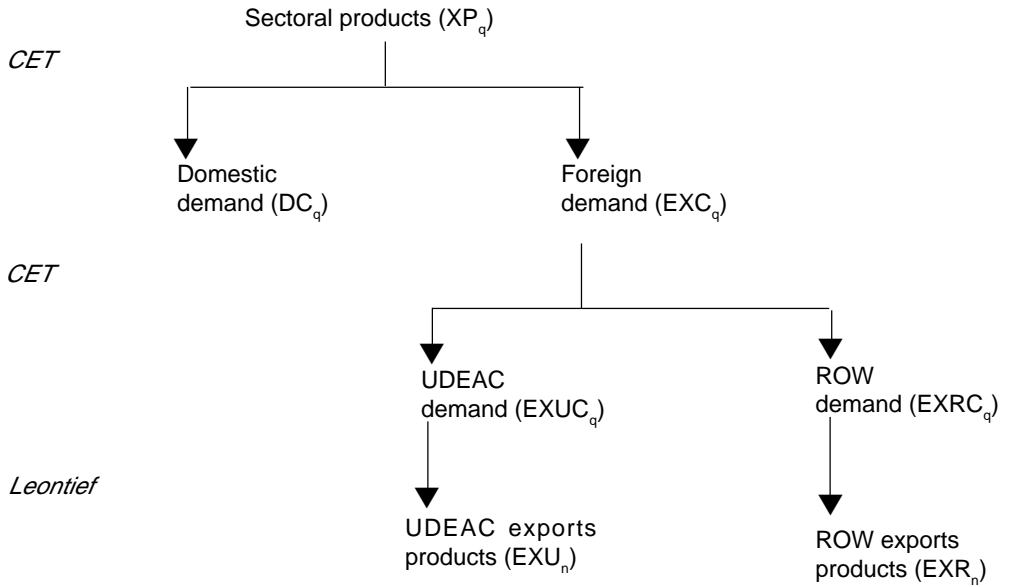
Sectoral products ($XP_q$)

CET

Domestic demand ($DC_q$)

Foreign demand ($EXC_q$)

CET

UDEAC demand ($EXUC_q$)

ROW demand ($EXRC_q$)

Leontief

UDEAC exports products ($EXU_n$)

ROW exports products ($EXR_n$)